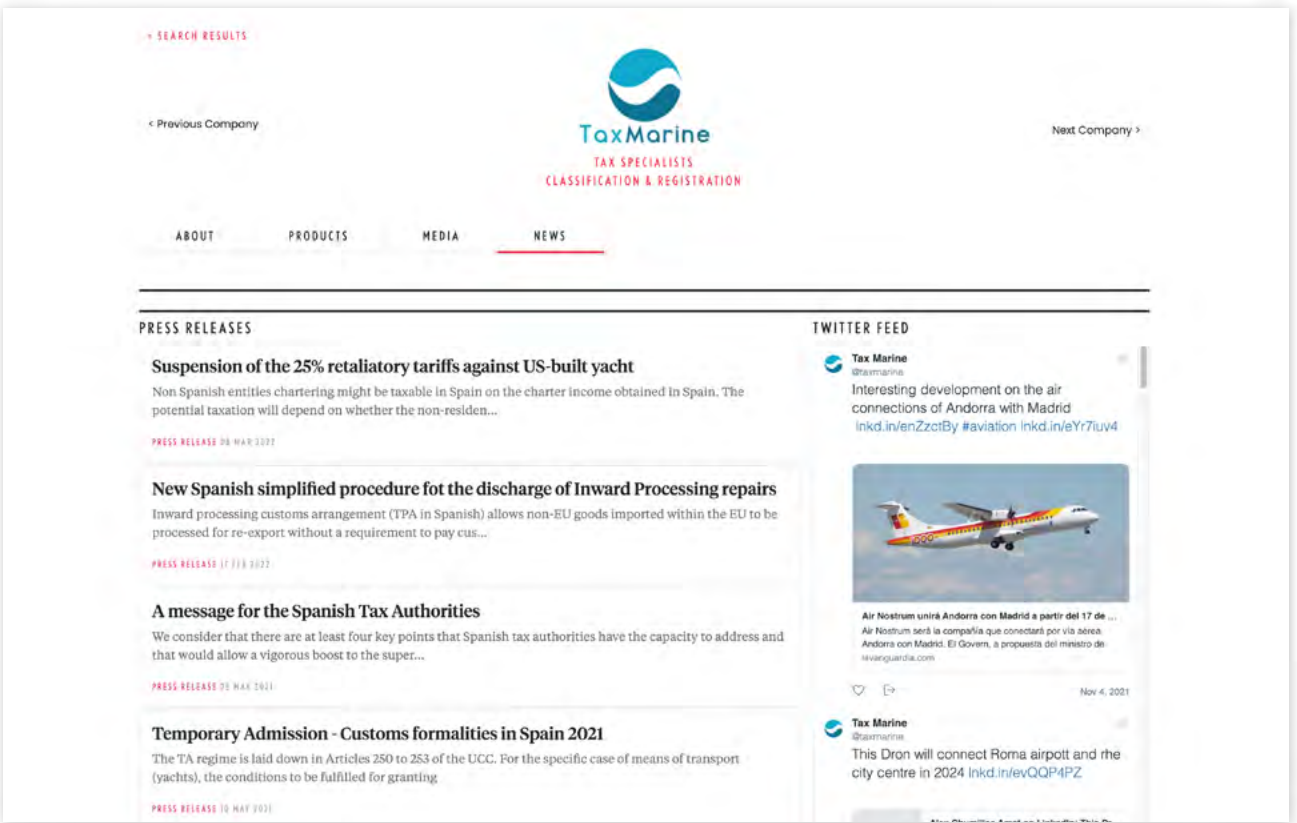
< SEARCH RESULTS

< Previous Company

TaxMarine
TAX SPECIALISTS
CLASSIFICATION & REGISTRATION

Next Company >

ABOUT PRODUCTS MEDIA NEWS

PRESS RELEASES

Suspension of the 25% retaliatory tariffs against US-built yacht
Non Spanish entities chartering might be taxable in Spain on the charter income obtained in Spain. The potential taxation will depend on whether the non-residen...

PRESS RELEASE 08 MAR 2022

New Spanish simplified procedure fot the discharge of Inward Processing repairs
Inward processing customs arrangement (TPA in Spanish) allows non-EU goods imported within the EU to be processed for re-export without a requirement to pay cus...

PRESS RELEASE 17 FEB 2022

A message for the Spanish Tax Authorities
We consider that there are at least four key points that Spanish tax authorities have the capacity to address and that would allow a vigorous boost to the super...

PRESS RELEASE 05 MAR 2021

Temporary Admission - Customs formalities in Spain 2021
The TA regime is laid down in Articles 250 to 253 of the UCC. For the specific case of means of transport (yachts), the conditions to be fulfilled for granting

PRESS RELEASE 10 MAY 2021

TWITTER FEED

Tax Marine
@taxmarine
Interesting development on the air connections of Andorra with Madrid lnkd.in/enZzctBy #aviation lnkd.in/eYr7iuv4

Air Nostrum unirá Andorra con Madrid a partir del 17 de ...
Air Nostrum será la compañía que conectará por vía aérea Andorra con Madrid. El Govern, a propuesta del ministro de
lavanguardia.com

Nov 4, 2021

Tax Marine
@taxmarine
This Dron will connect Roma airpott and rhe city centre in 2024 lnkd.in/evQQP4PZ

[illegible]